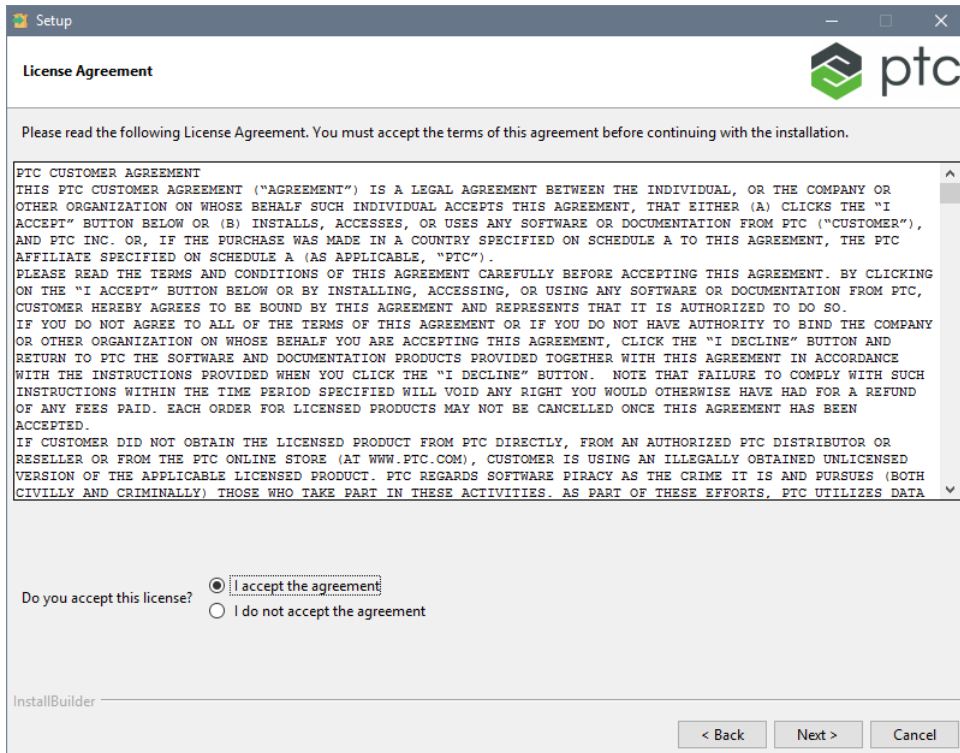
Setup

License Agreement

ptc

Please read the following License Agreement. You must accept the terms of this agreement before continuing with the installation.

PTC CUSTOMER AGREEMENT
THIS PTC CUSTOMER AGREEMENT ("AGREEMENT") IS A LEGAL AGREEMENT BETWEEN THE INDIVIDUAL, OR THE COMPANY OR OTHER ORGANIZATION ON WHOSE BEHALF SUCH INDIVIDUAL ACCEPTS THIS AGREEMENT, THAT EITHER (A) CLICKS THE "I ACCEPT" BUTTON BELOW OR (B) INSTALLS, ACCESSES, OR USES ANY SOFTWARE OR DOCUMENTATION FROM PTC ("CUSTOMER"), AND PTC INC. OR, IF THE PURCHASE WAS MADE IN A COUNTRY SPECIFIED ON SCHEDULE A TO THIS AGREEMENT, THE PTC AFFILIATE SPECIFIED ON SCHEDULE A (AS APPLICABLE, "PTC").
PLEASE READ THE TERMS AND CONDITIONS OF THIS AGREEMENT CAREFULLY BEFORE ACCEPTING THIS AGREEMENT. BY CLICKING ON THE "I ACCEPT" BUTTON BELOW OR BY INSTALLING, ACCESSING, OR USING ANY SOFTWARE OR DOCUMENTATION FROM PTC, CUSTOMER HEREBY AGREES TO BE BOUND BY THIS AGREEMENT AND REPRESENTS THAT IT IS AUTHORIZED TO DO SO.
IF YOU DO NOT AGREE TO ALL OF THE TERMS OF THIS AGREEMENT OR IF YOU DO NOT HAVE AUTHORITY TO BIND THE COMPANY OR OTHER ORGANIZATION ON WHOSE BEHALF YOU ARE ACCEPTING THIS AGREEMENT, CLICK THE "I DECLINE" BUTTON AND RETURN TO PTC THE SOFTWARE AND DOCUMENTATION PRODUCTS PROVIDED TOGETHER WITH THIS AGREEMENT IN ACCORDANCE WITH THE INSTRUCTIONS PROVIDED WHEN YOU CLICK THE "I DECLINE" BUTTON.  NOTE THAT FAILURE TO COMPLY WITH SUCH INSTRUCTIONS WITHIN THE TIME PERIOD SPECIFIED WILL VOID ANY RIGHT YOU WOULD OTHERWISE HAVE HAD FOR A REFUND OF ANY FEES PAID. EACH ORDER FOR LICENSED PRODUCTS MAY NOT BE CANCELLED ONCE THIS AGREEMENT HAS BEEN ACCEPTED.
IF CUSTOMER DID NOT OBTAIN THE LICENSED PRODUCT FROM PTC DIRECTLY, FROM AN AUTHORIZED PTC DISTRIBUTOR OR RESELLER OR FROM THE PTC ONLINE STORE (AT WWW.PTC.COM), CUSTOMER IS USING AN ILLEGALLY OBTAINED UNLICENSED VERSION OF THE APPLICABLE LICENSED PRODUCT. PTC REGARDS SOFTWARE PIRACY AS THE CRIME IT IS AND PURSUES (BOTH CIVILLY AND CRIMINALLY) THOSE WHO TAKE PART IN THESE ACTIVITIES. AS PART OF THESE EFFORTS, PTC UTILIZES DATA

Do you accept this license?
I accept the agreement
I do not accept the agreement

InstallBuilder

< Back
Next >
Cancel